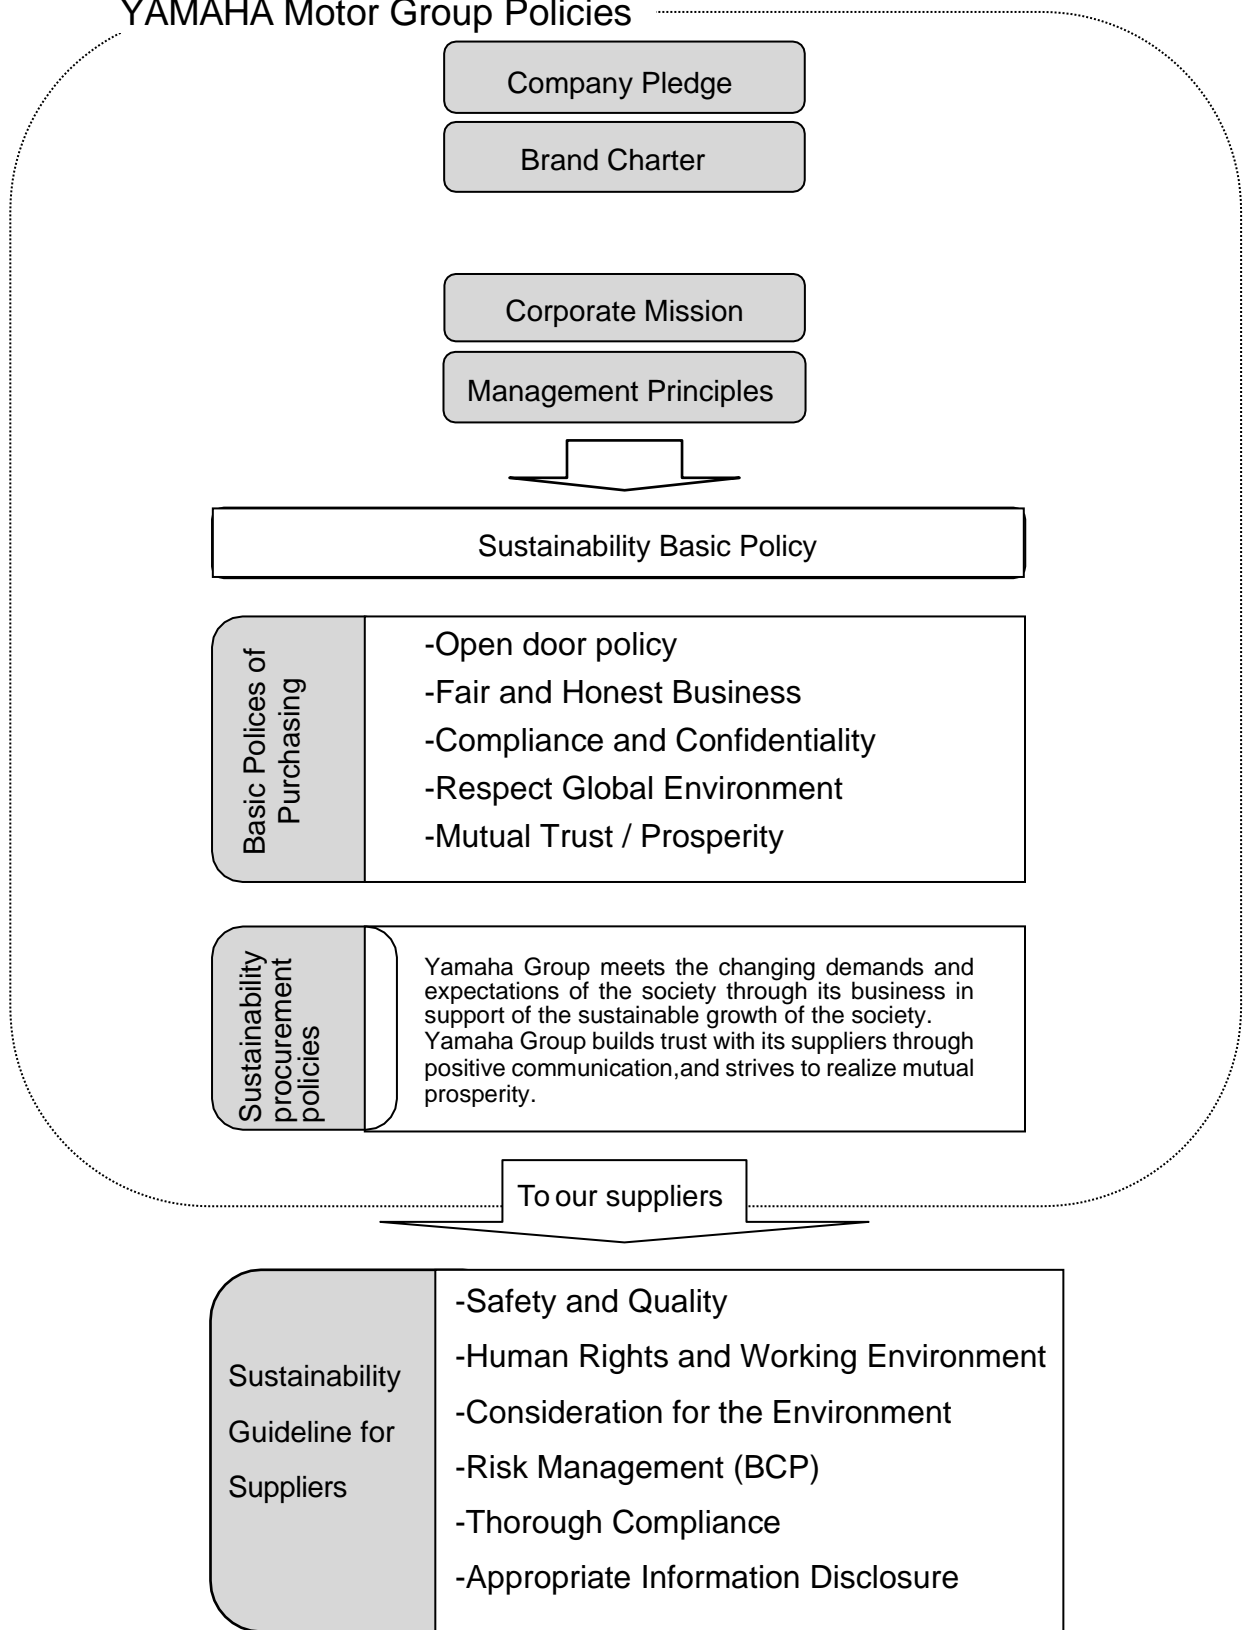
YAMAHA Motor Group Policies

Company Pledge

Brand Charter

Corporate Mission

Management Principles

Sustainability Basic Policy

Basic Polices of Purchasing

-Open door policy

-Fair and Honest Business

-Compliance and Confidentiality

-Respect Global Environment

-Mutual Trust / Prosperity

Sustainability procurement policies

Yamaha Group meets the changing demands and expectations of the society through its business in support of the sustainable growth of the society. Yamaha Group builds trust with its suppliers through positive communication,and strives to realize mutual prosperity.

To our suppliers

Sustainability Guideline for Suppliers

-Safety and Quality

-Human Rights and Working Environment

-Consideration for the Environment

-Risk Management (BCP)

-Thorough Compliance

-Appropriate Information Disclosure